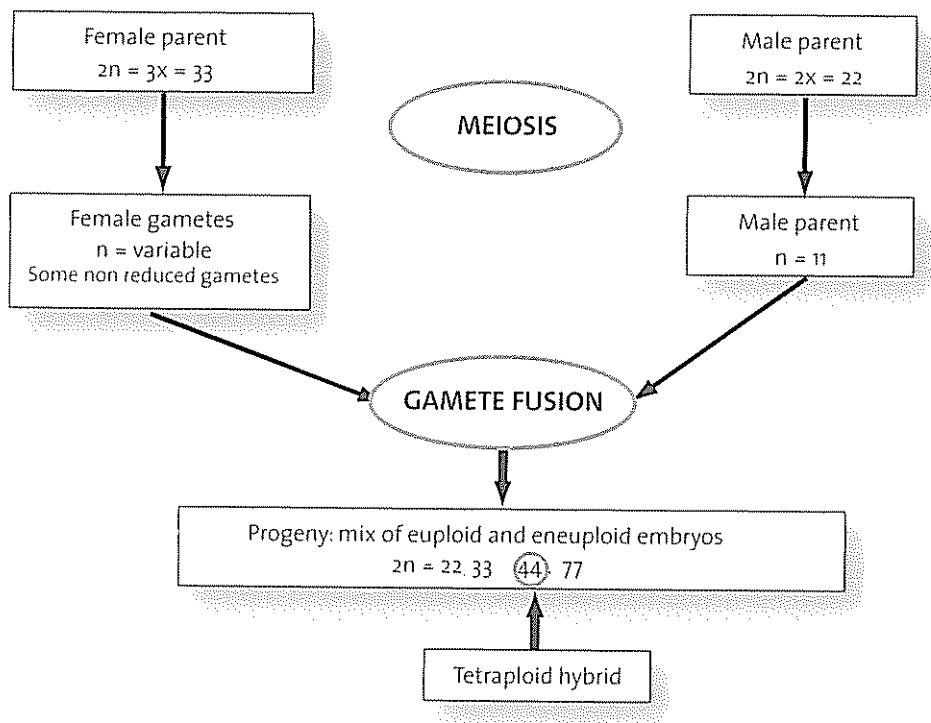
Female parent
$2n = 3x = 33$

MEIOSIS

Male parent
$2n = 2x = 22$

Female gametes
$n$ = variable
Some non reduced gametes

Male parent
$n = 11$

GAMETE FUSION

Progeny: mix of euploid and eneuploid embryos
$2n = 22, 33, 44, 77$

Tetraploid hybrid